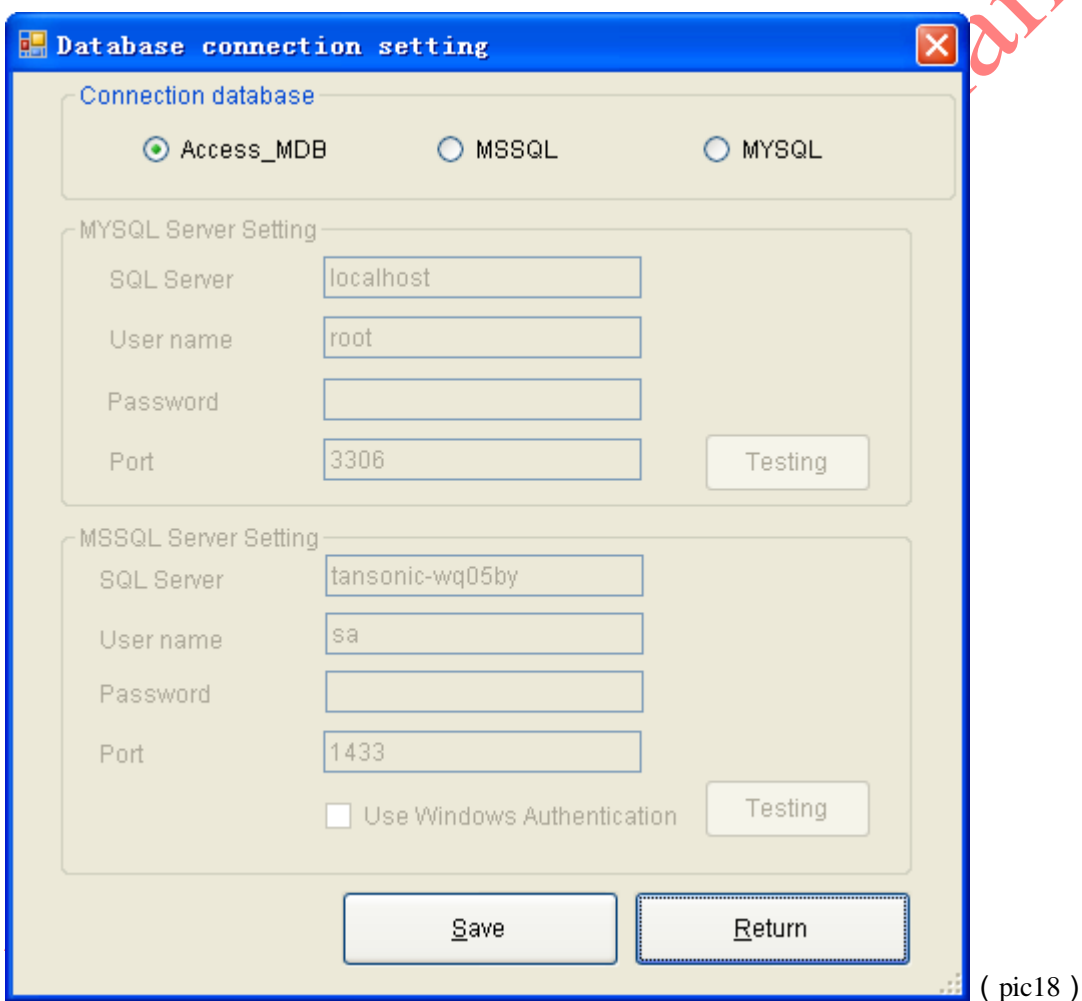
Database connection setting

Connection database

Access_MDB

MSSQL

MYSQL

MYSQL Server Setting

SQL Server localhost

User name root

Password

Port 3306

Testing

MSSQL Server Setting

SQL Server tansonic-wq05by

User name sa

Password

Port 1433

Use Windows Authentication

Testing

Save

Return

( pic18 )